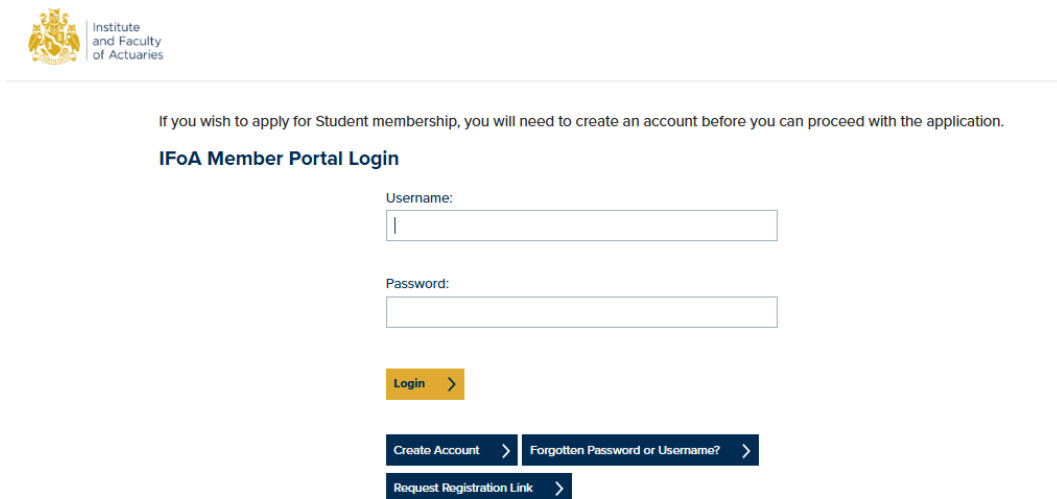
Institute and Faculty of Actuaries

If you wish to apply for Student membership, you will need to create an account before you can proceed with the application.

IFoA Member Portal Login

Username:

Password:

Login

Create Account

Forgotten Password or Username?

Request Registration Link